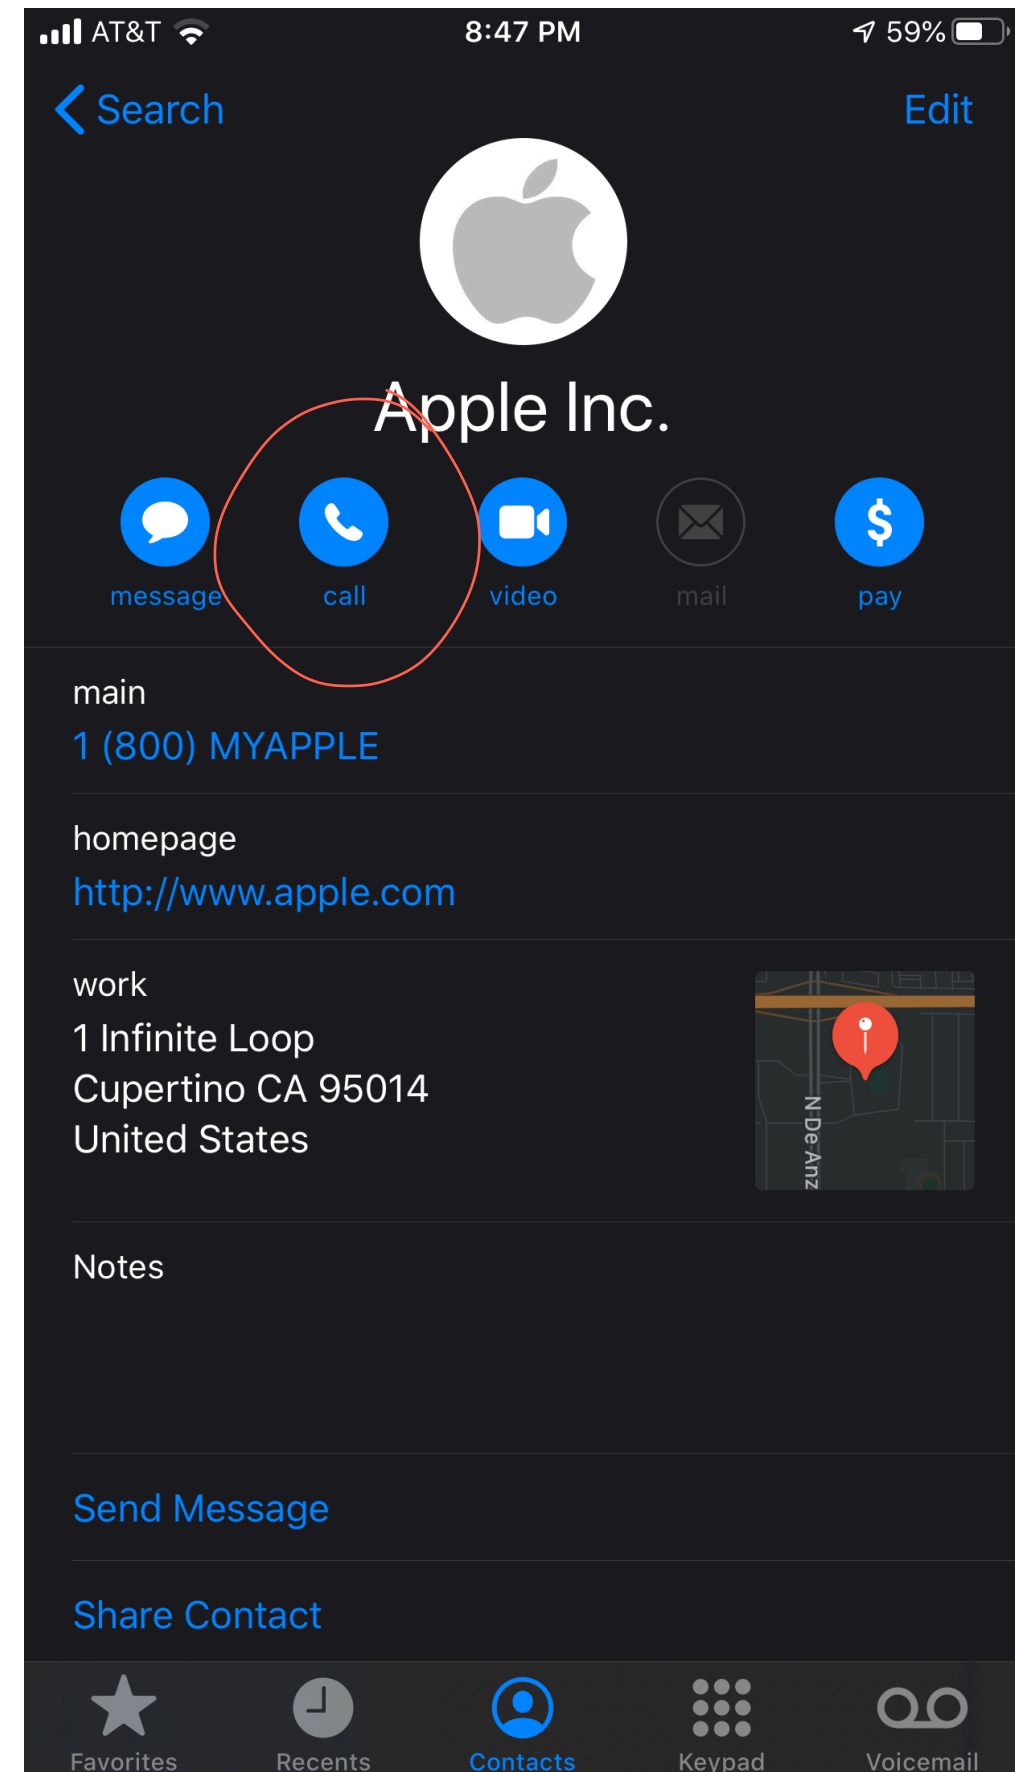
AT&T 8:47 PM 59%

Search Edit

Apple Inc.

message call video mail pay

main
1 (800) MYAPPLE

homepage
http://www.apple.com

work
1 Infinite Loop
Cupertino CA 95014
United States

N De Anz

Notes

Send Message

Share Contact

Favorites Recents Contacts Keypad Voicemail